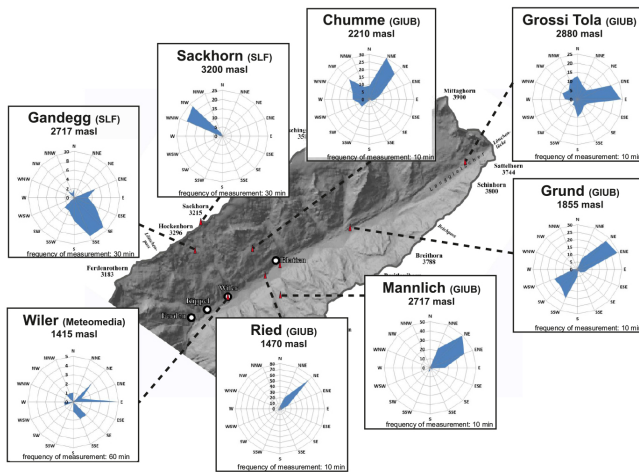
Chumme (GIUB)
2210 masl
frequency of measurement: 10 min

Grossi Tola (GIUB)
2880 masl
frequency of measurement: 10 min

Sackhorn (SLF)
3200 masl
frequency of measurement: 30 min

Gandegg (SLF)
2717 masl
frequency of measurement: 30 min

Grund (GIUB)
1855 masl
frequency of measurement: 10 min

Mannlich (GIUB)
2717 masl
frequency of measurement: 10 min

Ried (GIUB)
1470 masl
frequency of measurement: 10 min

Wiler (Meteomedia)
1415 masl
frequency of measurement: 60 min

N
NNE
NE
ENE
E
ESE
SE
SSE
S
SSW
SW
WSW
W
WNW
NW
NNW

Mittaghorn
3900
Sattelhorn
3744
Schinhorn
3800
Sackhorn
3215
Hockenhorn
3290
Ferdenrothorn
3183
Breithorn
3788
Wiler
Kippel
Ferden
Blatten
Lötschen Lücke
Lötschen Pass
Lonza
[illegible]